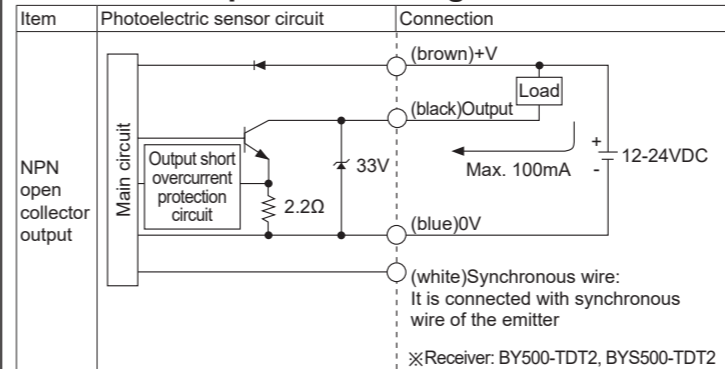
| Item | Photoelectric sensor circuit | Connection |
|---|---|---|
| NPN open collector output | Main circuit<br>Output short overcurrent protection circuit<br>2.2Ω<br>33V | (brown)+V<br>Load<br>(black)Output<br>Max. 100mA<br>+<br>-<br>12-24VDC<br>(blue)0V<br>(white)Synchronous wire: It is connected with synchronous wire of the emitter<br>※Receiver: BY500-TDT2, BYS500-TDT2 |